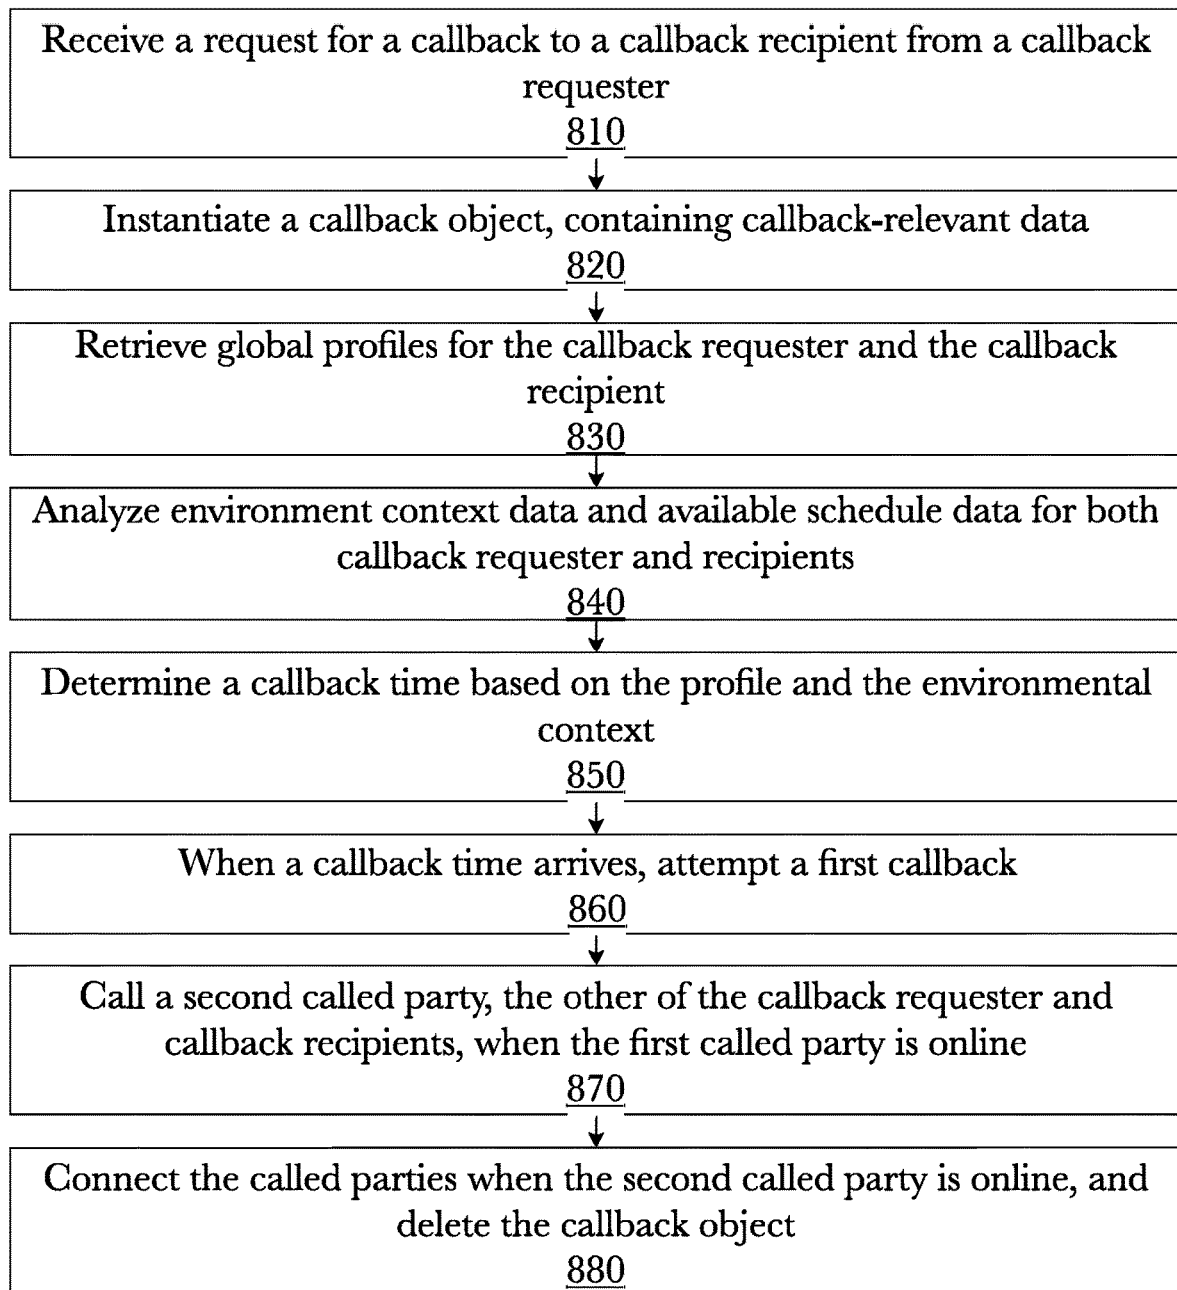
Receive a request for a callback to a callback recipient from a callback requester
810

Instantiate a callback object, containing callback-relevant data
820

Retrieve global profiles for the callback requester and the callback recipient
830

Analyze environment context data and available schedule data for both callback requester and recipients
840

Determine a callback time based on the profile and the environmental context
850

When a callback time arrives, attempt a first callback
860

Call a second called party, the other of the callback requester and callback recipients, when the first called party is online
870

Connect the called parties when the second called party is online, and delete the callback object
880